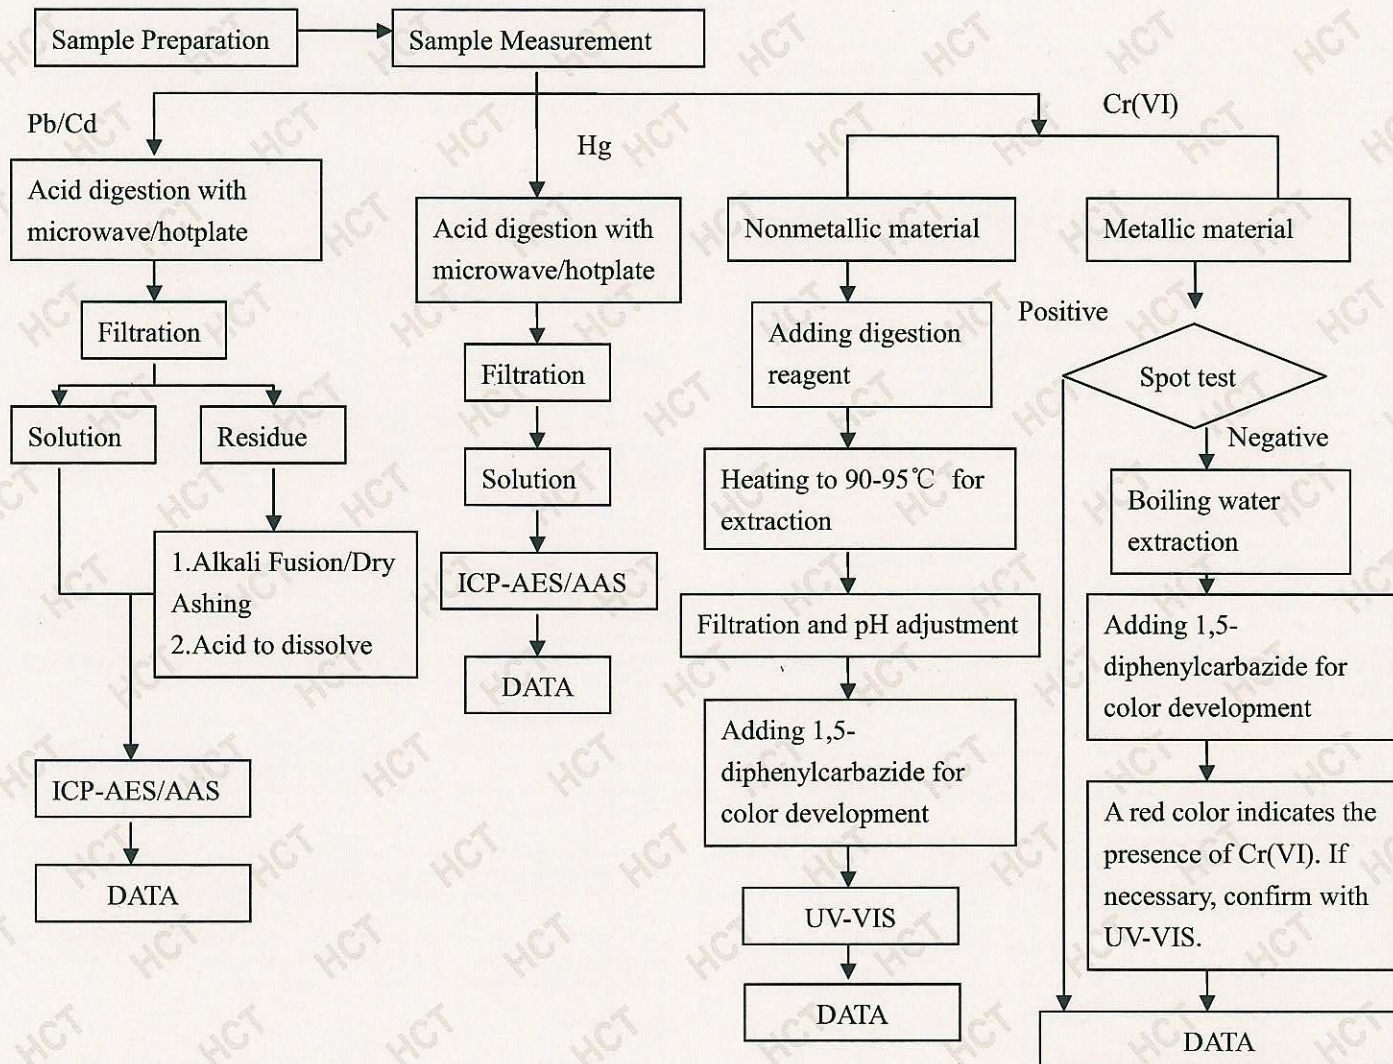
Sample Preparation

Sample Measurement

Pb/Cd

Hg

Cr(VI)

Acid digestion with microwave/hotplate

Filtration

Solution

Residue

1.Alkali Fusion/Dry Ashing
2.Acid to dissolve

ICP-AES/AAS

DATA

Acid digestion with microwave/hotplate

Filtration

Solution

ICP-AES/AAS

DATA

Nonmetallic material

Adding digestion reagent

Heating to 90-95℃ for extraction

Filtration and pH adjustment

Adding 1,5-diphenylcarbazide for color development

UV-VIS

DATA

Metallic material

Positive

Spot test

Negative

Boiling water extraction

Adding 1,5-diphenylcarbazide for color development

A red color indicates the presence of Cr(VI). If necessary, confirm with UV-VIS.

DATA

HCT